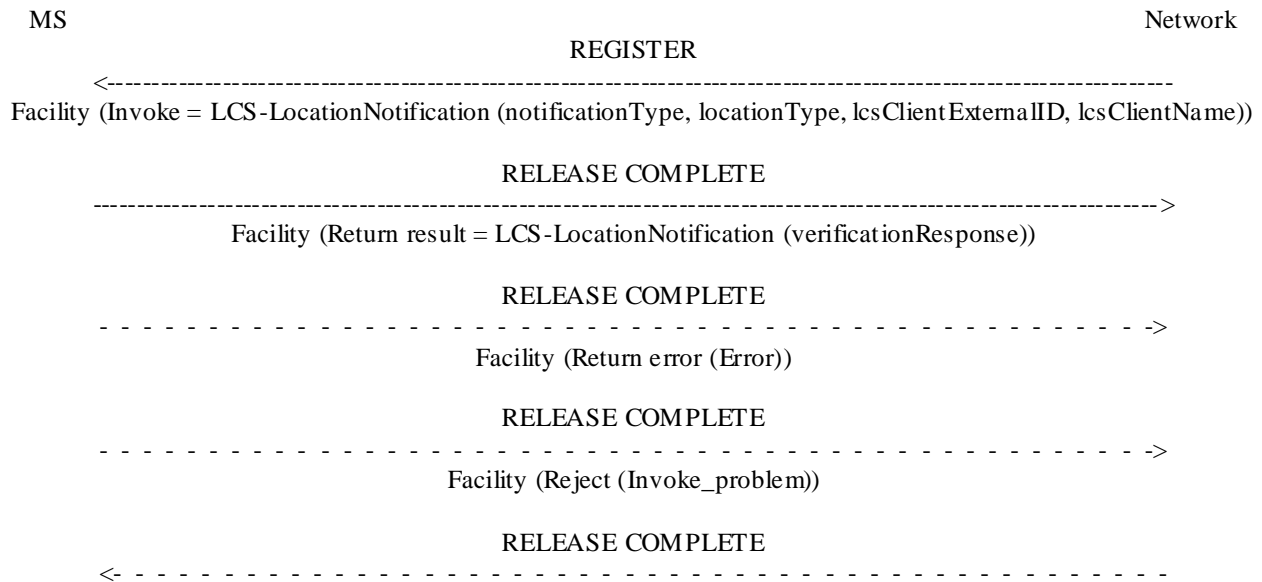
MS

Network

REGISTER

Facility (Invoke = LCS-LocationNotification (notificationType, locationType, lcsClientExternalID, lcsClientName))

RELEASE COMPLETE

Facility (Return result = LCS-LocationNotification (verificationResponse))

RELEASE COMPLETE

Facility (Return error (Error))

RELEASE COMPLETE

Facility (Reject (Invoke_problem))

RELEASE COMPLETE